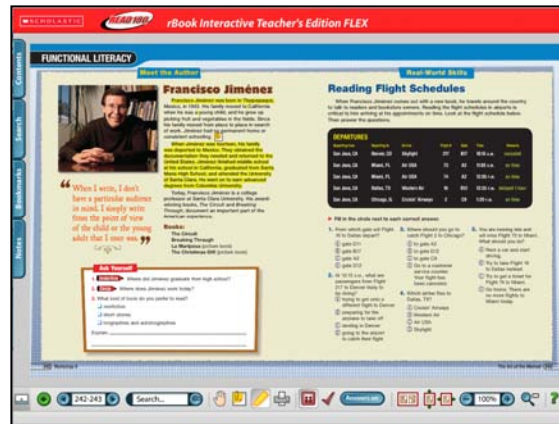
SCHOLASTIC READ 180

rBook Interactive Teacher's Edition FLEX

Contents

Search

Bookmarks

Notes

FUNCTIONAL LITERACY

Meet the Author

Francisco Jiménez

Francisco Jiménez was born in Tlaquepaque, Mexico, in 1943. His family moved to California when he was a young child, and he grew up picking fruit and vegetables in the fields. Since his family moved from place to place in search of work, Jiménez had no permanent home or consistent schooling.

When Jiménez was fourteen, his family was deported to Mexico. They obtained the documentation they needed and returned to the United States. Jiménez finished middle school at his school in California, graduated from Santa Maria High School, and attended the University of Santa Clara. He went on to earn advanced degrees from Columbia University.

Today, Francisco Jiménez is a college professor at Santa Clara University. His award-winning books, The Circuit and Breaking Through, document an important part of the American experience.

"When I write, I don't have a particular audience in mind. I simply write from the point of view of the child or the young adult that I once was."

Books:
The Circuit
Breaking Through
La Mariposa (picture book)
The Christmas Gift (picture book)

Ask Yourself

1. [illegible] Where did Jiménez graduate from high school?
2. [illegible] Where does Jiménez work today?
3. What kind of book do you prefer to read?
nonfiction
short stories
biographies and autobiographies
Explain: ____________

Real-World Skills

Reading Flight Schedules

When Francisco Jiménez comes out with a new book, he travels around the country to talk to readers and bookstore owners. Reading flight schedules in airports is critical to his arriving at his appointments on time. Look at the flight schedule below. Then answer the questions.

DEPARTURES

| Departing from | Departing to | Airline | Flight # | Gate | Time | Remarks |
|---|---|---|---|---|---|---|
| San Jose, CA | Denver, CO | Skylight | 217 | B17 | 10:10 a.m. | canceled |
| San Jose, CA | Miami, FL | Air USA | 73 | A2 | 11:15 a.m. | on time |
| San Jose, CA | Miami, FL | Air USA | 74 | A2 | 12:00 p.m. | on time |
| San Jose, CA | Dallas, TX | Western Air | 16 | B12 | 12:30 p.m. | delayed 1 hour |
| San Jose, CA | Chicago, IL | Cruisin' Airways | 2 | C3 | 1:00 p.m. | on time |

Fill in the circle next to each correct answer.

1. From which gate will Flight 16 to Dallas depart?
gate 011
gate B17
gate A2
gate B12

2. At 10:10 a.m., what are passengers from Flight 217 to Denver likely to be doing?
trying to get onto a different flight to Denver
preparing for the airplane to take off
landing in Denver
going to the airport to catch their flight

3. Where should you go to catch Flight 2 to Chicago?
Go to gate A2.
Go to gate B12.
Go to gate C3.
Go to a customer service counter. Your flight has been canceled.

4. Which airline flies to Dallas, TX?
Cruisin' Airways
Western Air
Air USA
Skylight

5. You are leaving late and will miss Flight 73 to Miami. What should you do?
Rent a car and start driving.
Try to take Flight 16 to Dallas instead.
Try to get a ticket for Flight 74 to Miami.
Go home. There are no more flights to Miami today.

242 Workshop 6

The Art of the Memoir 243

242-243

Search...

100%